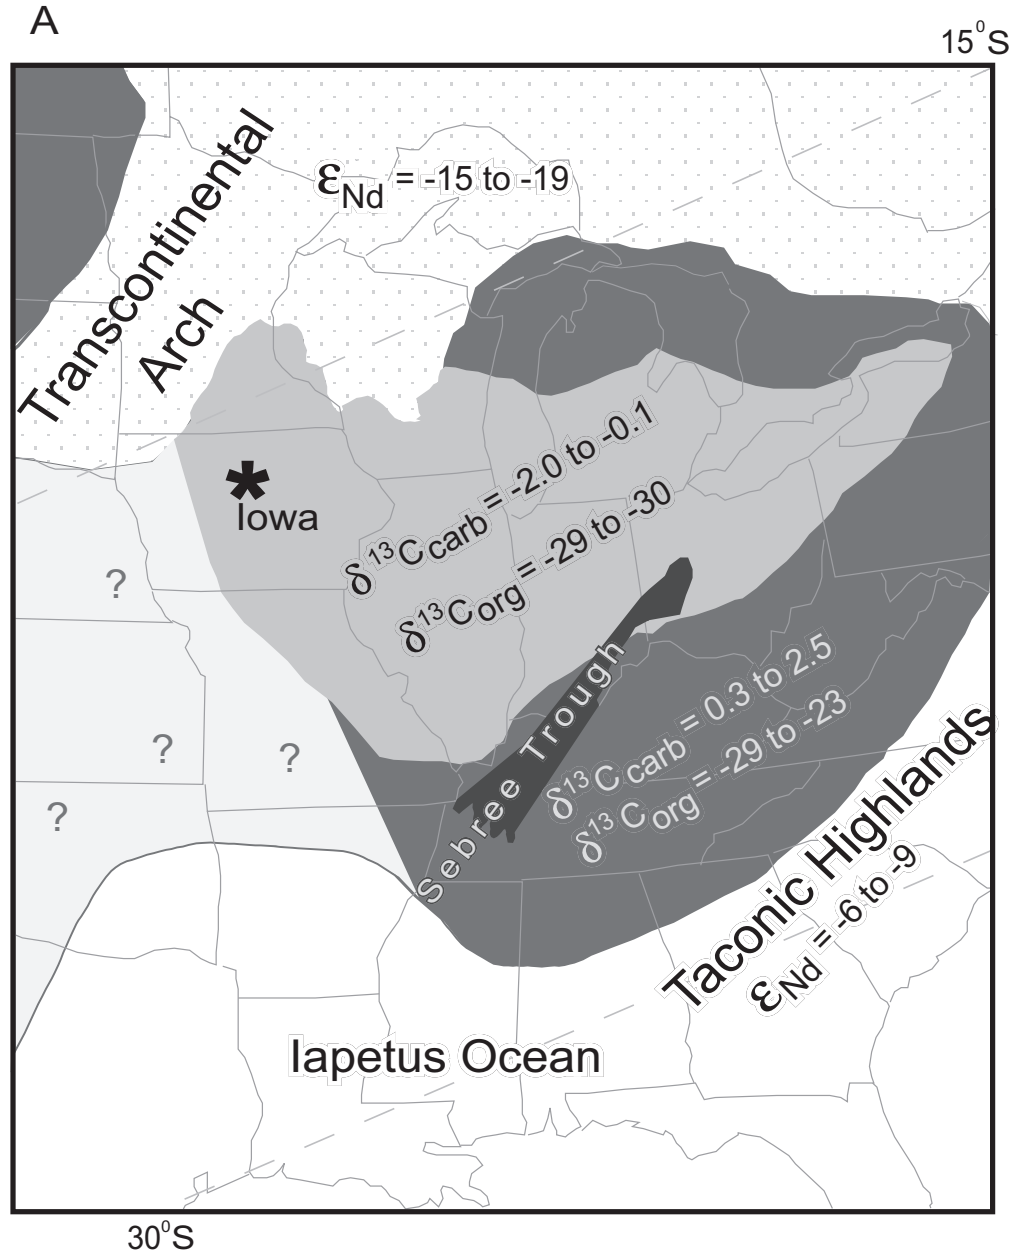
A

$15^0$S

Transcontinental Arch

$\varepsilon_{Nd}$ = -15 to -19

Iowa

$\delta^{13}C_{carb}$ = -2.0 to -0.1

$\delta^{13}C_{org}$ = -29 to -30

?

?

?

?

Sebree Trough

$\delta^{13}C_{carb}$ = 0.3 to 2.5

$\delta^{13}C_{org}$ = -29 to -23

Taconic Highlands

$\varepsilon_{Nd}$ = -6 to -9

Iapetus Ocean

$30^0$S